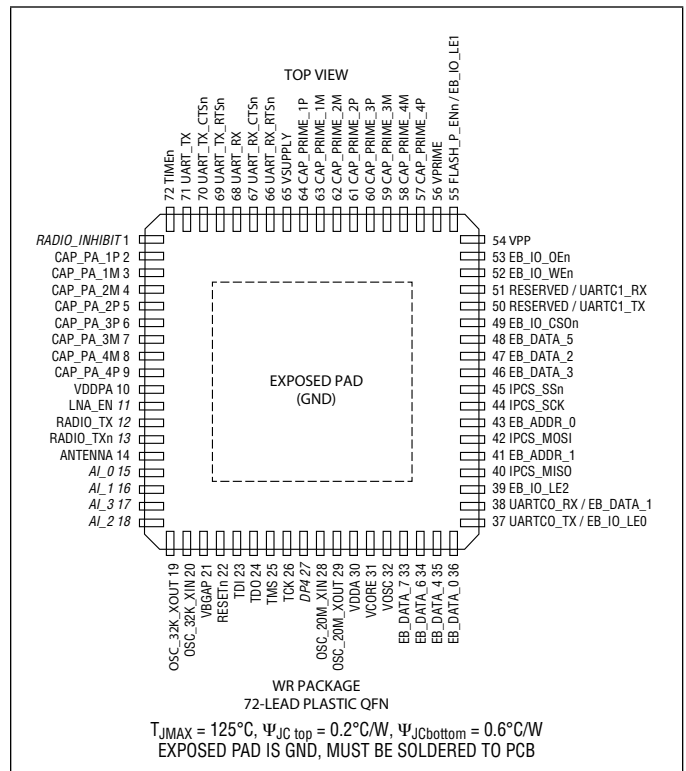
TOP VIEW

72 TIMEn
71 UART_TX
70 UART_TX_CTSn
69 UART_TX_RTSn
68 UART_RX
67 UART_RX_CTSn
66 UART_RX_RTSn
65 VSUPPLY
64 CAP_PRIME_1P
63 CAP_PRIME_1M
62 CAP_PRIME_2M
61 CAP_PRIME_2P
60 CAP_PRIME_3P
59 CAP_PRIME_3M
58 CAP_PRIME_4M
57 CAP_PRIME_4P
56 VPRIME
55 FLASH_P_ENn / EB_IO_LE1

RADIO_INHIBIT 1
CAP_PA_1P 2
CAP_PA_1M 3
CAP_PA_2M 4
CAP_PA_2P 5
CAP_PA_3P 6
CAP_PA_3M 7
CAP_PA_4M 8
CAP_PA_4P 9
VDDPA 10
LNA_EN 11
RADIO_TX 12
RADIO_TXn 13
ANTENNA 14
AI_0 15
AI_1 16
AI_3 17
AI_2 18

EXPOSED PAD
(GND)

54 VPP
53 EB_IO_OEn
52 EB_IO_WEn
51 RESERVED / UARTC1_RX
50 RESERVED / UARTC1_TX
49 EB_IO_CSOn
48 EB_DATA_5
47 EB_DATA_2
46 EB_DATA_3
45 IPCS_SSn
44 IPCS_SCK
43 EB_ADDR_0
42 IPCS_MOSI
41 EB_ADDR_1
40 IPCS_MISO
39 EB_IO_LE2
38 UARTCO_RX / EB_DATA_1
37 UARTCO_TX / EB_IO_LE0

OSC_32K_XOUT 19
OSC_32K_XIN 20
VBGAP 21
RESETn 22
TDI 23
TDO 24
TMS 25
TCK 26
DP4 27
OSC_20M_XIN 28
OSC_20M_XOUT 29
VDDA 30
VCORE 31
VOSC 32
EB_DATA_7 33
EB_DATA_6 34
EB_DATA_4 35
EB_DATA_0 36

WR PACKAGE
72-LEAD PLASTIC QFN

$T_{JMAX}$ = 125°C, $\Psi_{JC\ top}$ = 0.2°C/W, $\Psi_{JCbottom}$ = 0.6°C/W
EXPOSED PAD IS GND, MUST BE SOLDERED TO PCB